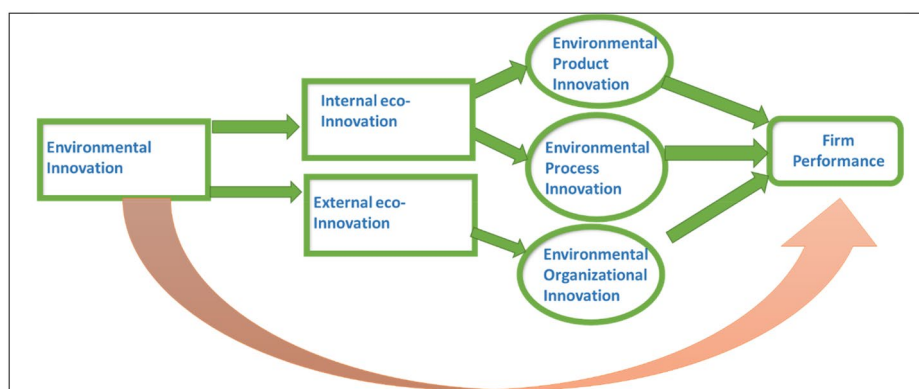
Environmental Innovation

Internal eco-Innovation

External eco-Innovation

Environmental Product Innovation

Environmental Process Innovation

Environmental Organizational Innovation

Firm Performance